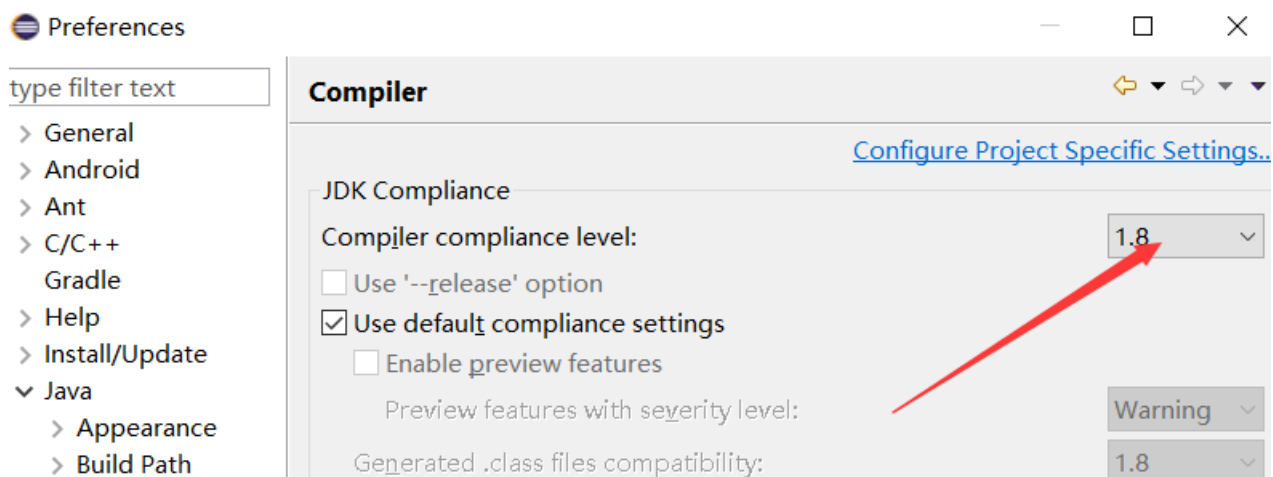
Preferences

type filter text

General
Android
Ant
C/C++
Gradle
Help
Install/Update
Java
Appearance
Build Path

Compiler

Configure Project Specific Settings...

JDK Compliance

Compiler compliance level: 1.8

Use '--release' option

Use default compliance settings

Enable preview features

Preview features with severity level: Warning

Generated .class files compatibility: 1.8